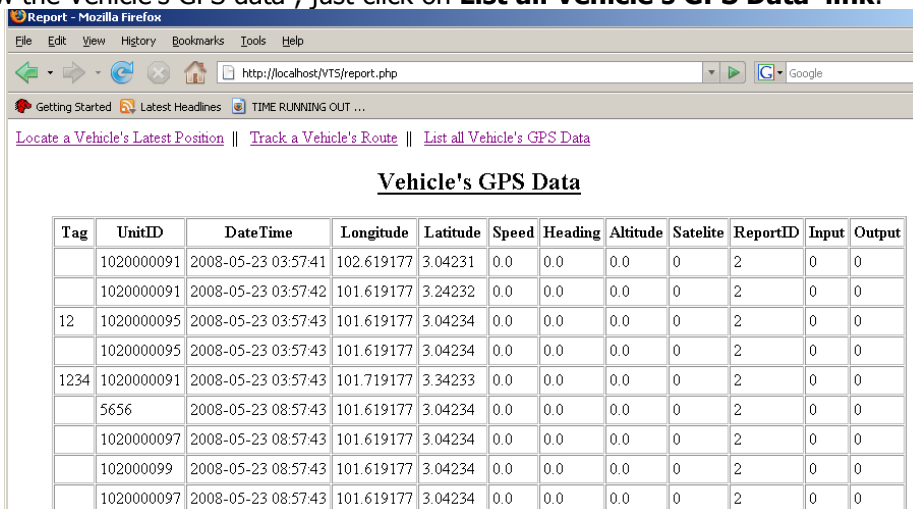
w the Vehicle's GPS data , just click on List all Vehicle's GPS Data link.

Report - Mozilla Firefox

File Edit View History Bookmarks Tools Help

http://localhost/VTS/report.php

Google

Getting Started Latest Headlines TIME RUNNING OUT ...

Locate a Vehicle's Latest Position || Track a Vehicle's Route || List all Vehicle's GPS Data

Vehicle's GPS Data

| Tag | UnitID | DateTime | Longitude | Latitude | Speed | Heading | Altitude | Satelite | ReportID | Input | Output |
|---|---|---|---|---|---|---|---|---|---|---|---|
| | 1020000091 | 2008-05-23 03:57:41 | 102.619177 | 3.04231 | 0.0 | 0.0 | 0.0 | 0 | 2 | 0 | 0 |
| | 1020000091 | 2008-05-23 03:57:42 | 101.619177 | 3.24232 | 0.0 | 0.0 | 0.0 | 0 | 2 | 0 | 0 |
| 12 | 1020000095 | 2008-05-23 03:57:43 | 101.619177 | 3.04234 | 0.0 | 0.0 | 0.0 | 0 | 2 | 0 | 0 |
| | 1020000095 | 2008-05-23 03:57:43 | 101.619177 | 3.04234 | 0.0 | 0.0 | 0.0 | 0 | 2 | 0 | 0 |
| 1234 | 1020000091 | 2008-05-23 03:57:43 | 101.719177 | 3.34233 | 0.0 | 0.0 | 0.0 | 0 | 2 | 0 | 0 |
| | 5656 | 2008-05-23 08:57:43 | 101.619177 | 3.04234 | 0.0 | 0.0 | 0.0 | 0 | 2 | 0 | 0 |
| | 1020000097 | 2008-05-23 08:57:43 | 101.619177 | 3.04234 | 0.0 | 0.0 | 0.0 | 0 | 2 | 0 | 0 |
| | 102000099 | 2008-05-23 08:57:43 | 101.619177 | 3.04234 | 0.0 | 0.0 | 0.0 | 0 | 2 | 0 | 0 |
| | 1020000097 | 2008-05-23 08:57:43 | 101.619177 | 3.04234 | 0.0 | 0.0 | 0.0 | 0 | 2 | 0 | 0 |